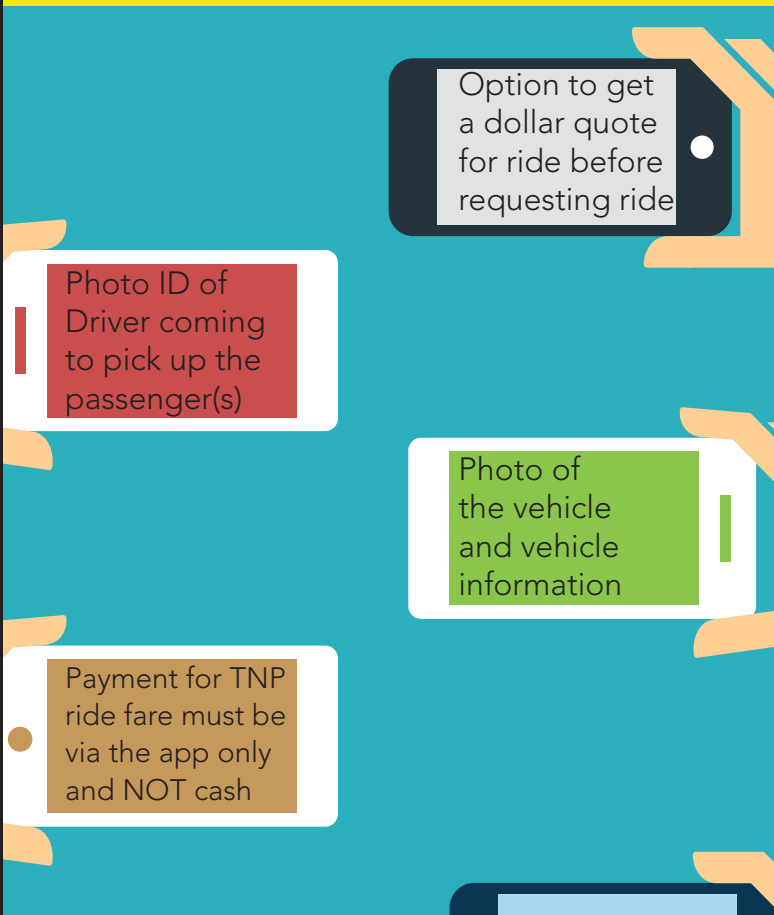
Option to get a dollar quote for ride before requesting ride

Photo ID of Driver coming to pick up the passenger(s)

Photo of the vehicle and vehicle information

Payment for TNP ride fare must be via the app only and NOT cash